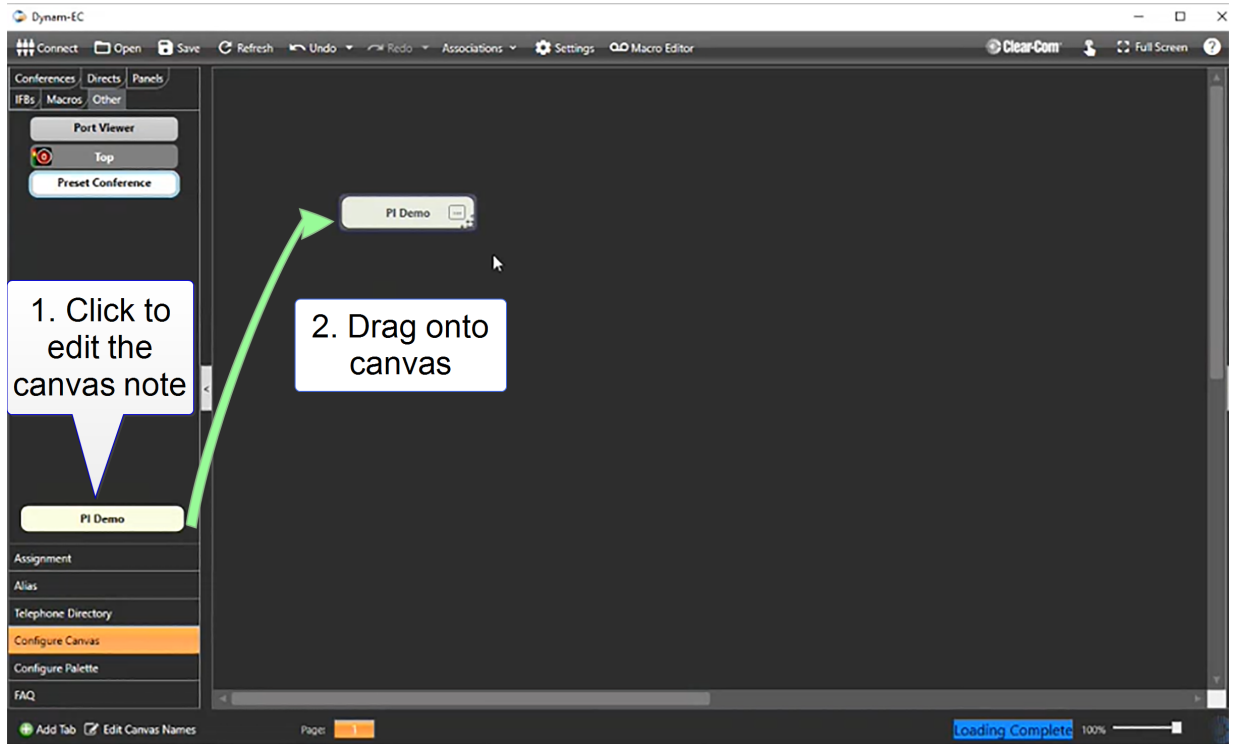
Dynam-EC

Connect Open Save Refresh Undo Redo Associations Settings Macro Editor

Clear-Com Full Screen

Conferences Directs Panels
IFBs Macros Other

Port Viewer
Top
Preset Conference

1. Click to edit the canvas note

PI Demo

2. Drag onto canvas

PI Demo

Assignment
Alias
Telephone Directory
Configure Canvas
Configure Palette
FAQ

Add Tab Edit Canvas Names

Page: 1

Loading Complete 100%